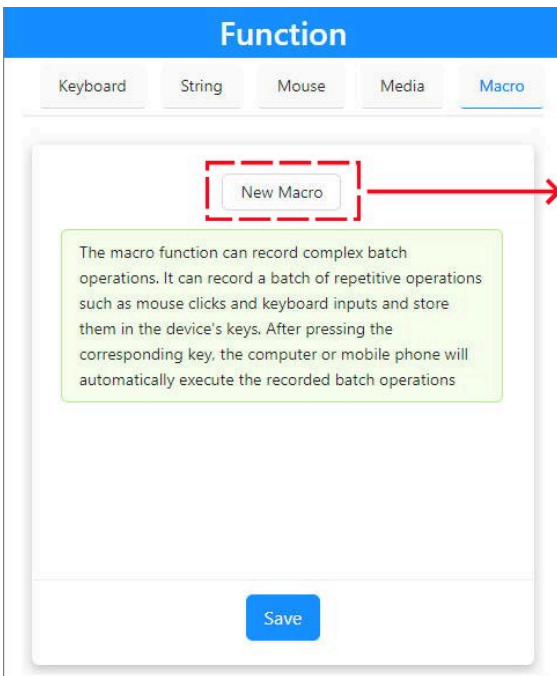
Function

Keyboard String Mouse Media Macro

New Macro

The macro function can record complex batch operations. It can record a batch of repetitive operations such as mouse clicks and keyboard inputs and store them in the device's keys. After pressing the corresponding key, the computer or mobile phone will automatically execute the recorded batch operations

Save